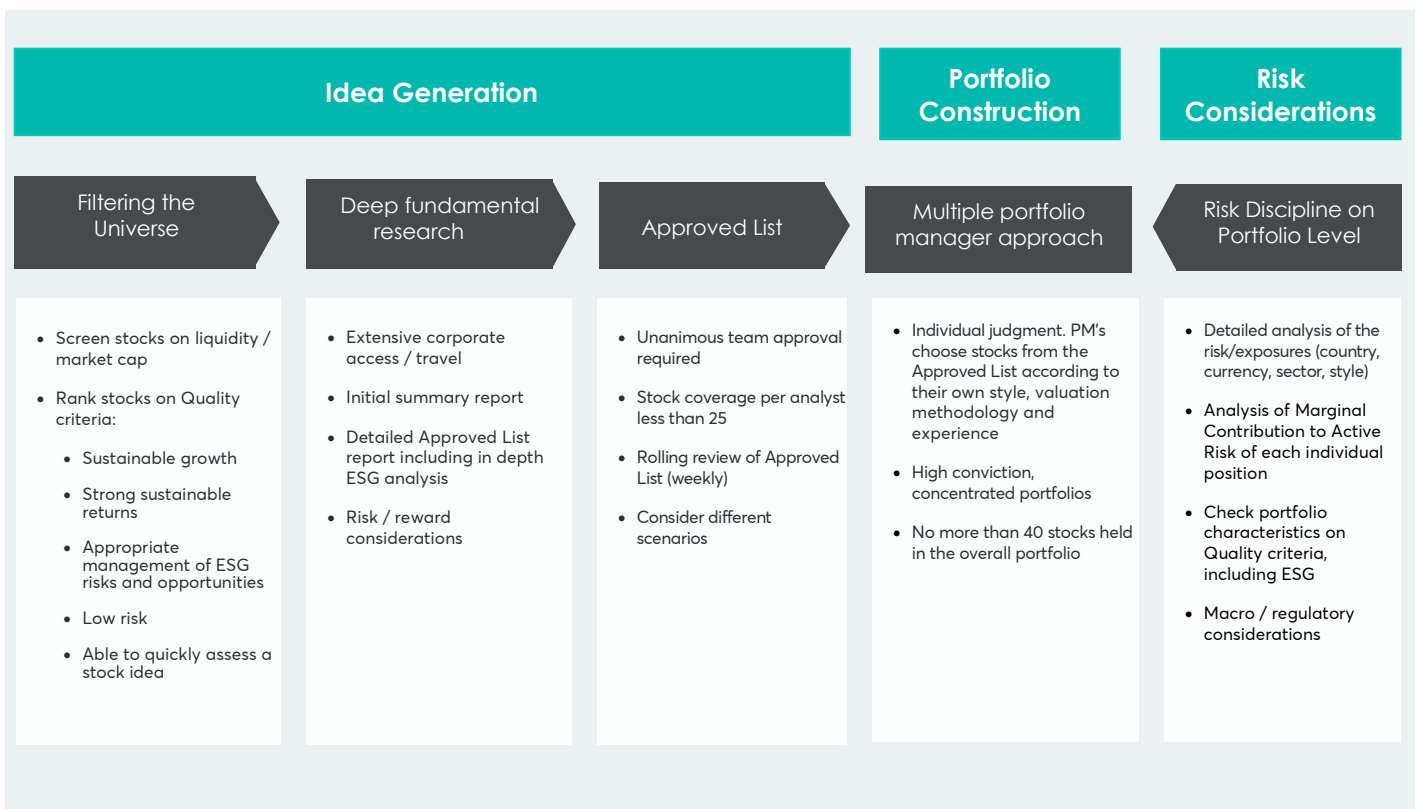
Idea Generation

Portfolio Construction

Risk Considerations

Filtering the Universe

- Screen stocks on liquidity / market cap
- Rank stocks on Quality criteria:
  - Sustainable growth
  - Strong sustainable returns
  - Appropriate management of ESG risks and opportunities
  - Low risk
  - Able to quickly assess a stock idea

Deep fundamental research

- Extensive corporate access / travel
- Initial summary report
- Detailed Approved List report including in depth ESG analysis
- Risk / reward considerations

Approved List

- Unanimous team approval required
- Stock coverage per analyst less than 25
- Rolling review of Approved List (weekly)
- Consider different scenarios

Multiple portfolio manager approach

- Individual judgment. PM's choose stocks from the Approved List according to their own style, valuation methodology and experience
- High conviction, concentrated portfolios
- No more than 40 stocks held in the overall portfolio

Risk Discipline on Portfolio Level

- Detailed analysis of the risk/exposures (country, currency, sector, style)
- Analysis of Marginal Contribution to Active Risk of each individual position
- Check portfolio characteristics on Quality criteria, including ESG
- Macro / regulatory considerations